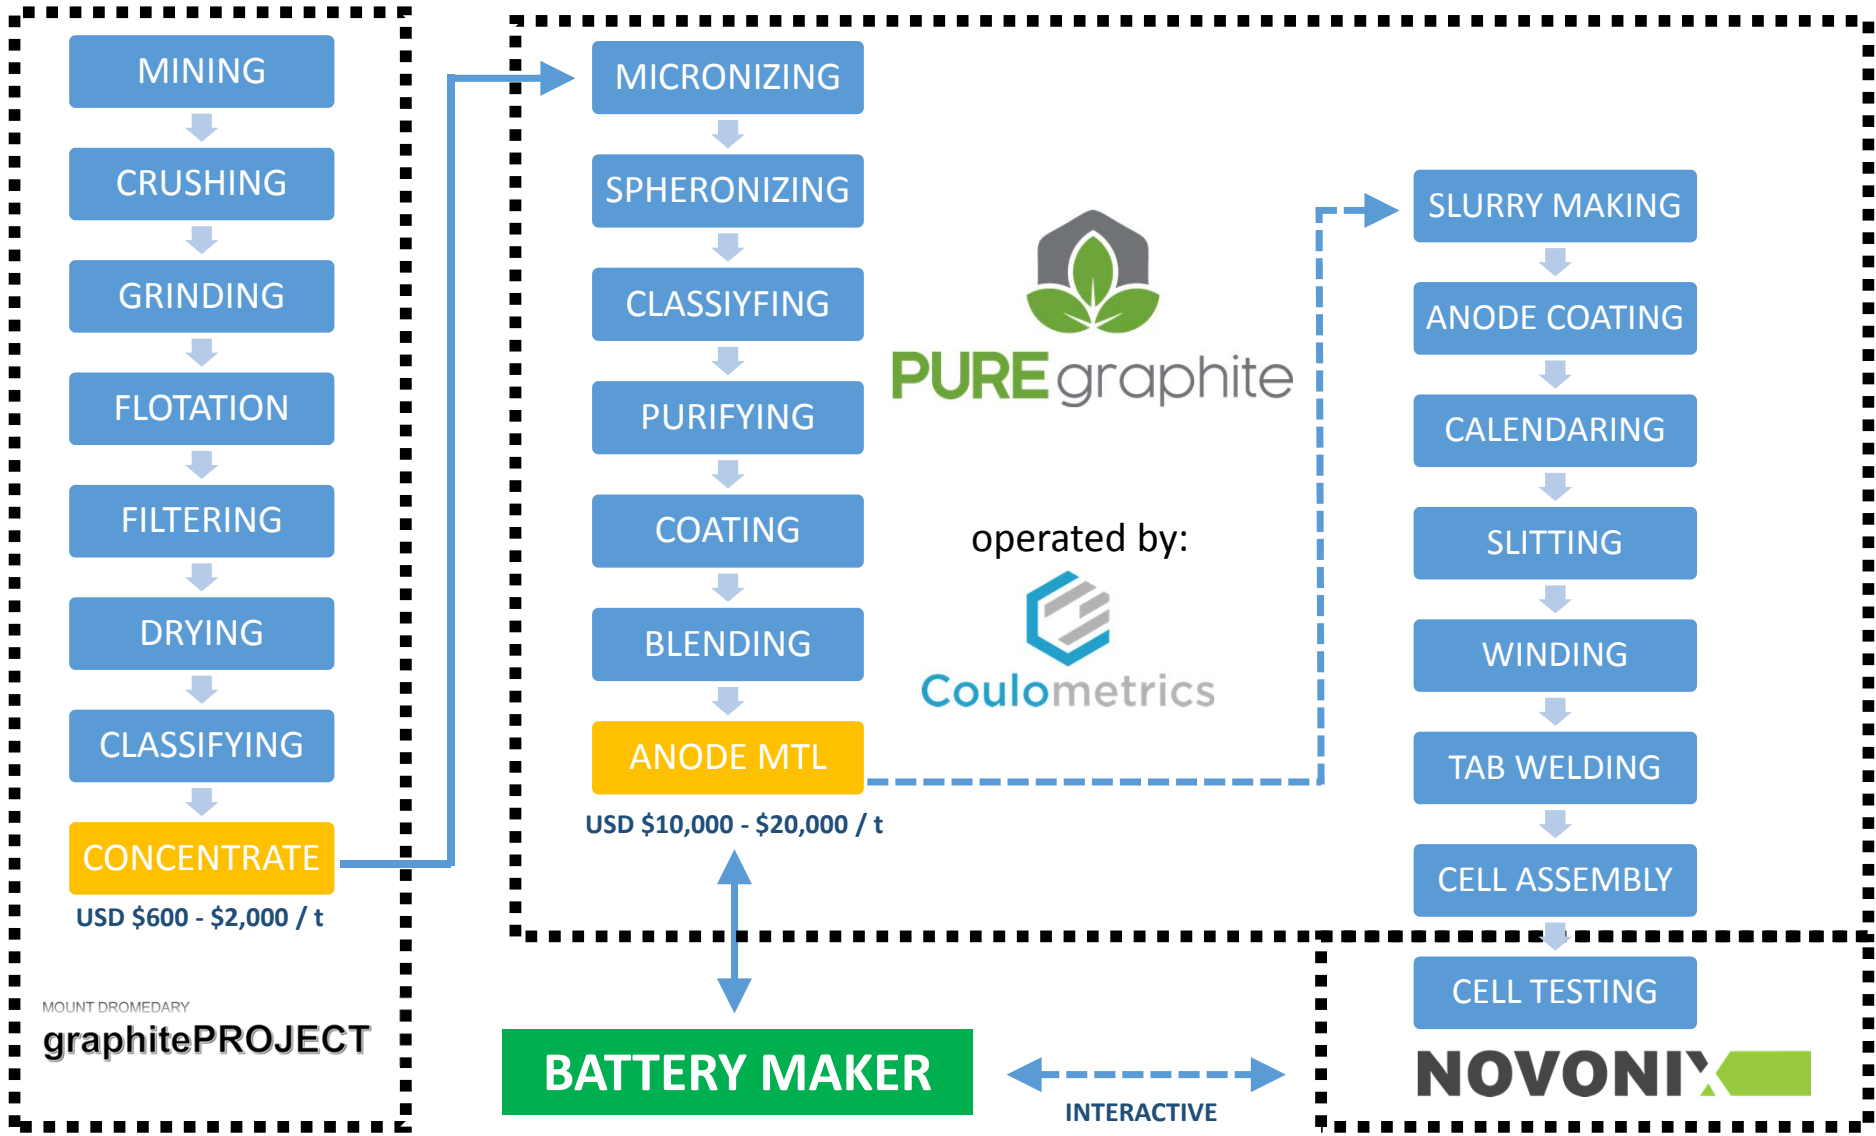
MINING

CRUSHING

GRINDING

FLOTATION

FILTERING

DRYING

CLASSIFYING

CONCENTRATE

USD $600 - $2,000 / t

MOUNT DROMEDARY

graphitePROJECT

MICRONIZING

SPHERONIZING

CLASSIYFING

PURIFYING

COATING

BLENDING

ANODE MTL

USD $10,000 - $20,000 / t

PUREgraphite

operated by:

Coulometrics

SLURRY MAKING

ANODE COATING

CALENDARING

SLITTING

WINDING

TAB WELDING

CELL ASSEMBLY

CELL TESTING

NOVONIX

BATTERY MAKER

INTERACTIVE